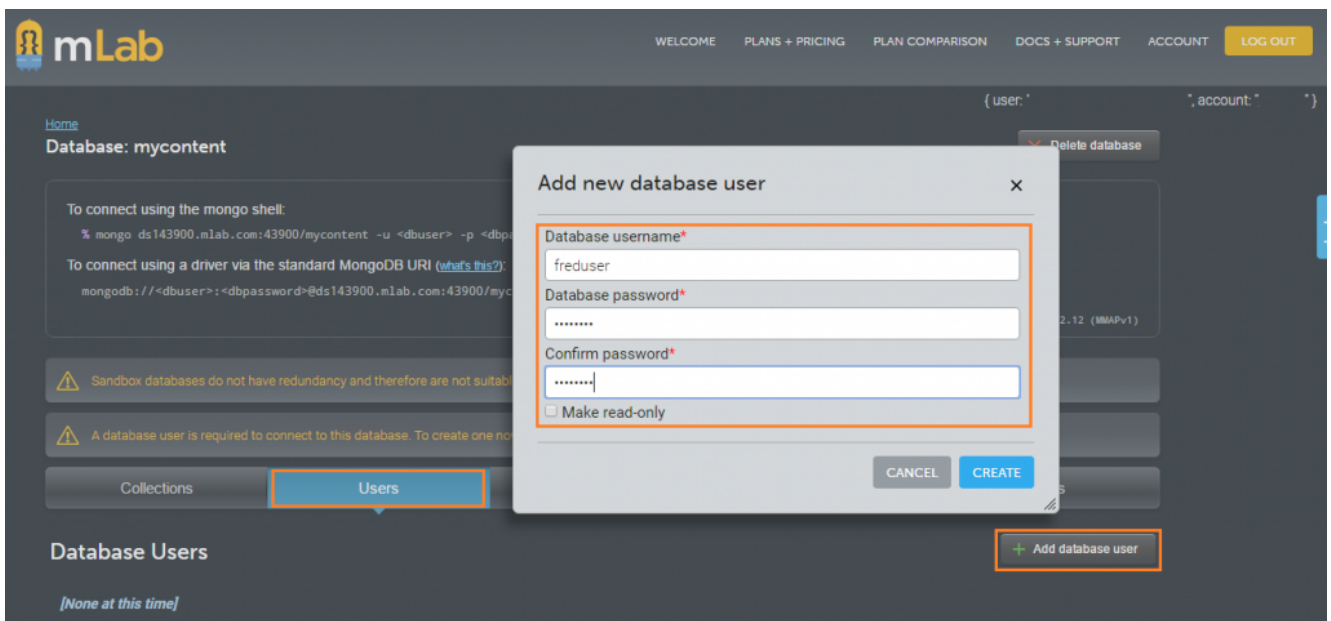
mLab

WELCOME PLANS + PRICING PLAN COMPARISON DOCS + SUPPORT ACCOUNT LOG OUT

{ user: " ", account: " " }

Home

Database: mycontent

Delete database

To connect using the mongo shell:

% mongo ds143900.mlab.com:43900/mycontent -u <dbuser> -p <dbpa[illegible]

To connect using a driver via the standard MongoDB URI (what's this?):

mongodb://<dbuser>:<dbpassword>@ds143900.mlab.com:43900/myc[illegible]

2.12 (MMAPv1)

Sandbox databases do not have redundancy and therefore are not suitab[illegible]

A database user is required to connect to this database. To create one no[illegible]

Collections Users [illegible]s

Database Users

+ Add database user

[None at this time]

Add new database user ×

Database username*

freduser

Database password*

••••••••

Confirm password*

••••••••

Make read-only

CANCEL CREATE